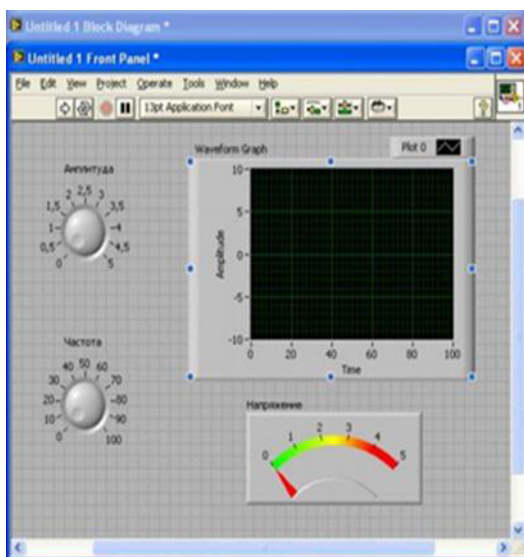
Untitled 1 Block Diagram *

Untitled 1 Front Panel *

File Edit View Project Operate Tools Window Help

13pt Application Font

Амплитуда

0 0,5 1 1,5 2 2,5 3 3,5 4 4,5 5

Waveform Graph

Plot 0

10
5
0
-5
-10

Amplitude

0 20 40 60 80 100

Time

Частота

0 10 20 30 40 50 60 70 80 90 100

Напряжение

0 1 2 3 4 5